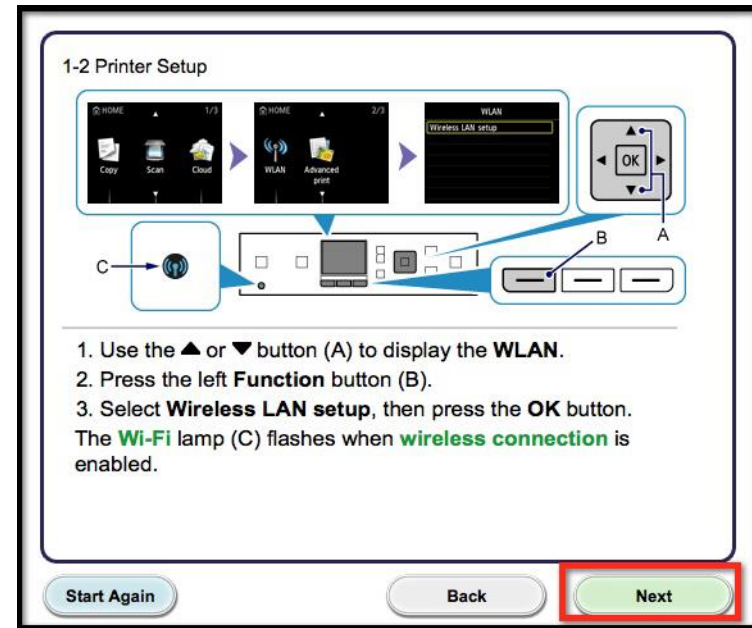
1-2 Printer Setup

HOME 1/3
Copy Scan Cloud

HOME 2/3
WLAN Advanced print

WLAN
Wireless LAN setup

OK

A
B
C

1. Use the ▲ or ▼ button (A) to display the WLAN.
2. Press the left Function button (B).
3. Select Wireless LAN setup, then press the OK button.
The Wi-Fi lamp (C) flashes when wireless connection is enabled.

Start Again
Back
Next